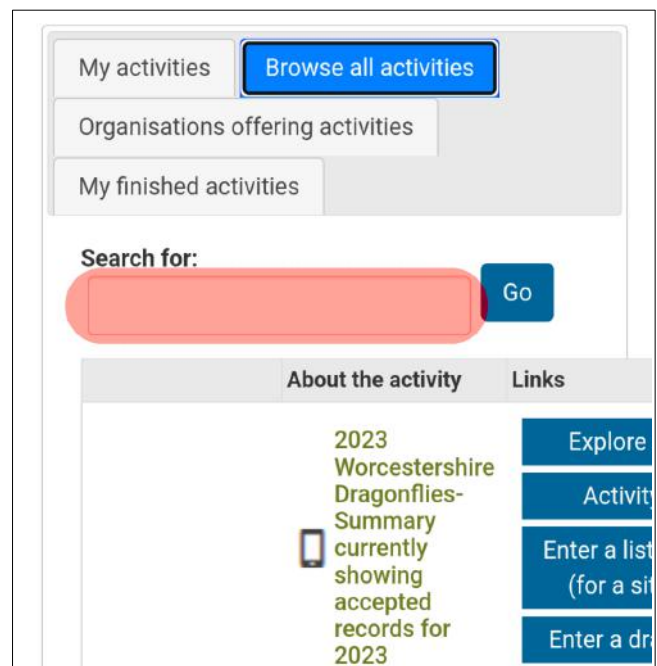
My activities

Browse all activities

Organisations offering activities

My finished activities

Search for:

Go

|  | About the activity | Links |
|---|---|---|
|  | 2023 Worcestershire Dragonflies-Summary currently showing accepted records for 2023 | Explore<br>Activit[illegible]<br>Enter a list (for a si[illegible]<br>Enter a dr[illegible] |